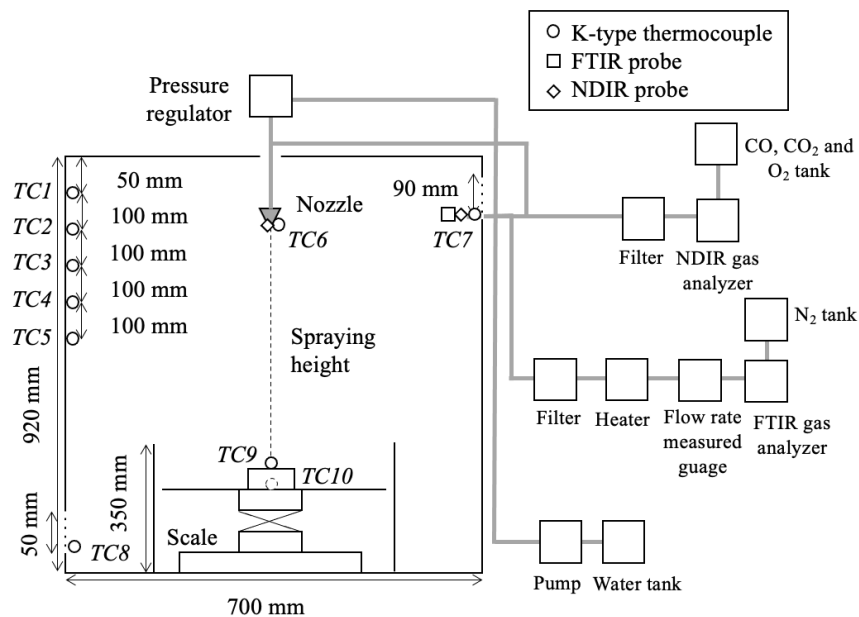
K-type thermocouple
FTIR probe
NDIR probe

Pressure regulator

CO, $CO_2$ and $O_2$ tank

TC1
TC2
TC3
TC4
TC5
50 mm
100 mm
100 mm
100 mm
100 mm
Nozzle
TC6
90 mm
TC7
Filter
NDIR gas analyzer

$N_2$ tank

920 mm
Spraying height

Filter
Heater
Flow rate measured guage
FTIR gas analyzer

TC9
TC10
350 mm
50 mm
TC8
Scale

Pump
Water tank

700 mm